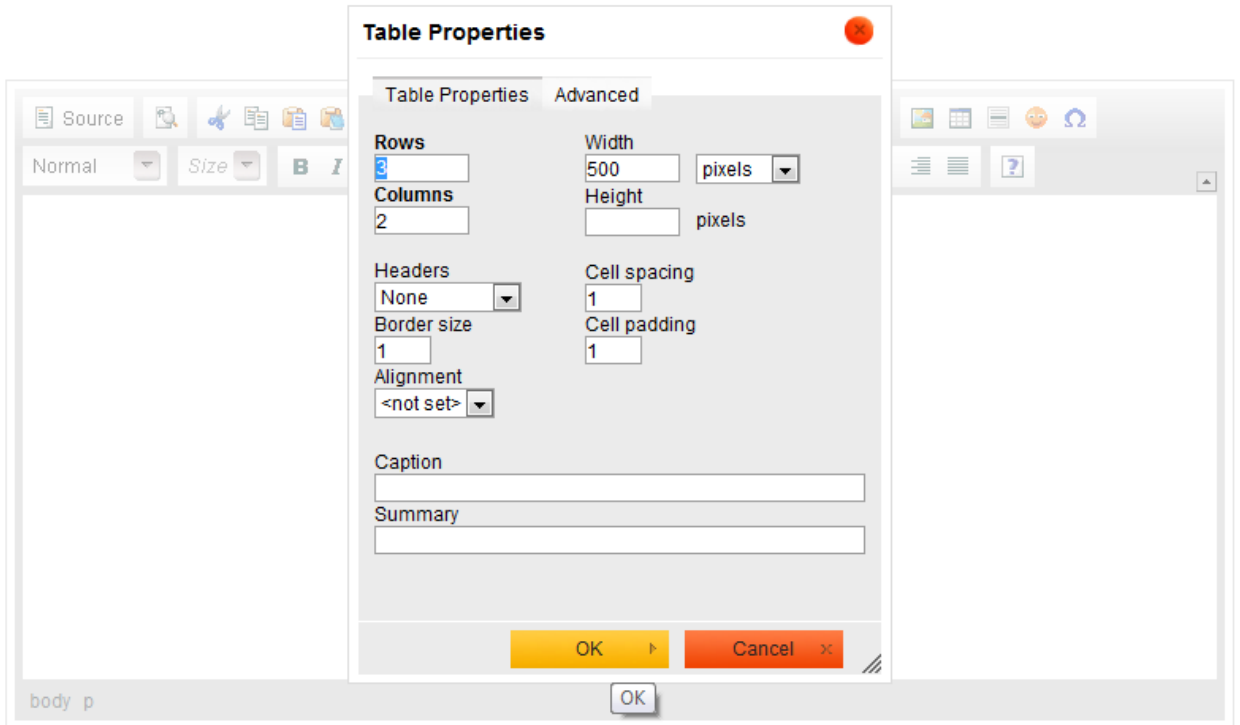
Source

Normal
Size
B
I

Table Properties

Table Properties
Advanced

Rows
3
Columns
2

Width
500
pixels
Height
pixels

Headers
None
Border size
1
Alignment
<not set>

Cell spacing
1
Cell padding
1

Caption

Summary

OK
Cancel

body p

OK